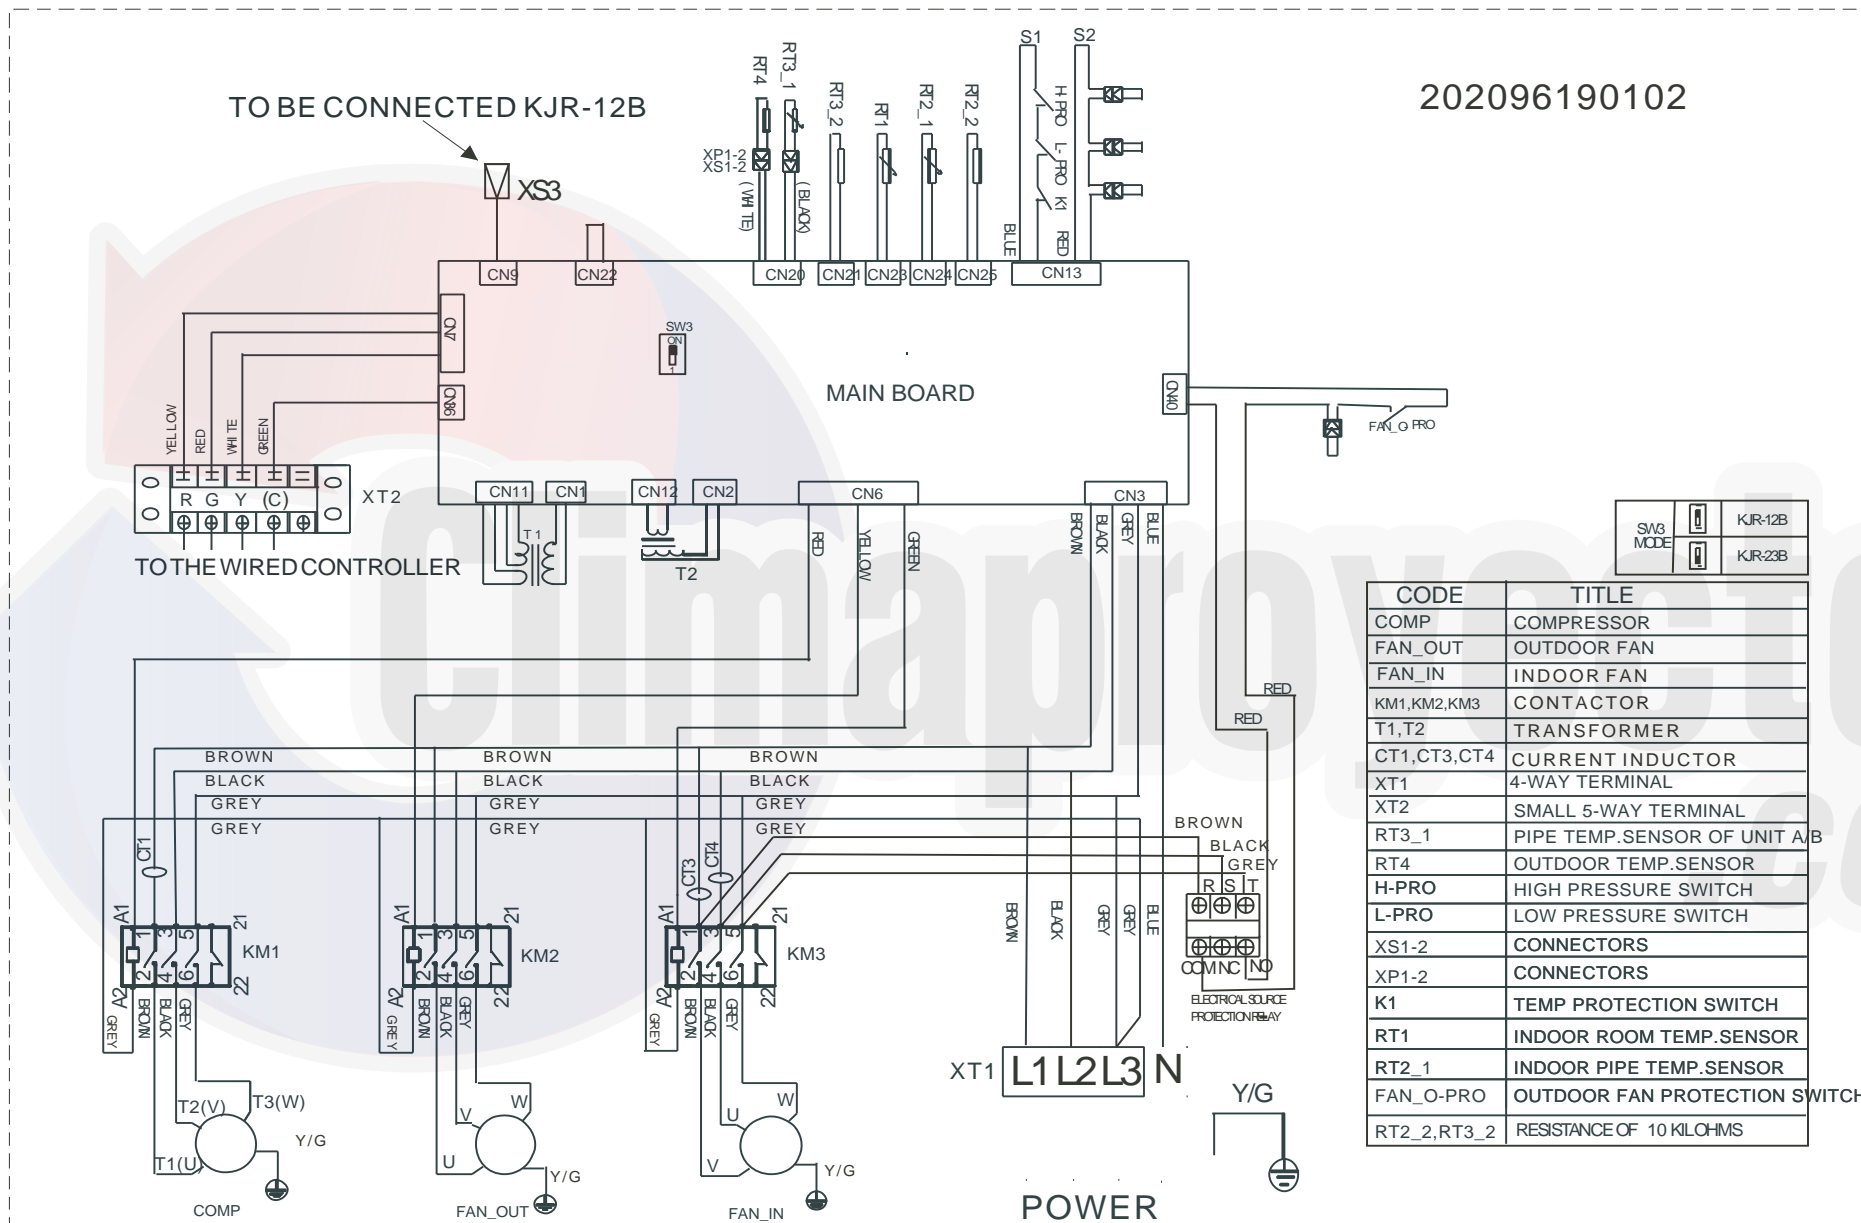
202096190102

TO BE CONNECTED KJR-12B

XS3

RT4 RT3_1 RT3_2 RT1 RT2_1 RT2_2

S1 S2

H-PRO L-PRO K1

XP1-2
XS1-2

(WHITE) (BLACK)

BLUE RED

CN9 CN22 CN20 CN21 CN23 CN24 CN25 CN13

CN7

CN36

SW3
ON

MAIN BOARD

CN40

FAN_O PRO

YELLOW RED WHITE GREEN

R G Y (C)

XT2

TO THE WIRED CONTROLLER

CN11 CN1 CN12 CN2 CN6 CN3

T1 T2

RED YELLOW GREEN

BROWN BLACK GREY BLUE

| SW3 MODE | KJR-12B |
|---|---|
| | KJR-23B |

| CODE | TITLE |
|---|---|
| COMP | COMPRESSOR |
| FAN_OUT | OUTDOOR FAN |
| FAN_IN | INDOOR FAN |
| KM1,KM2,KM3 | CONTACTOR |
| T1,T2 | TRANSFORMER |
| CT1,CT3,CT4 | CURRENT INDUCTOR |
| XT1 | 4-WAY TERMINAL |
| XT2 | SMALL 5-WAY TERMINAL |
| RT3_1 | PIPE TEMP.SENSOR OF UNIT A/B |
| RT4 | OUTDOOR TEMP.SENSOR |
| H-PRO | HIGH PRESSURE SWITCH |
| L-PRO | LOW PRESSURE SWITCH |
| XS1-2 | CONNECTORS |
| XP1-2 | CONNECTORS |
| K1 | TEMP PROTECTION SWITCH |
| RT1 | INDOOR ROOM TEMP.SENSOR |
| RT2_1 | INDOOR PIPE TEMP.SENSOR |
| FAN_O-PRO | OUTDOOR FAN PROTECTION SWITCH |
| RT2_2,RT3_2 | RESISTANCE OF 10 KILOHMS |

RED RED

BROWN BROWN BROWN
BLACK BLACK BLACK
GREY GREY GREY
GREY GREY GREY

BROWN BLACK GREY

CT1 CT3 CT4

A1 1 3 5 21 KM1 A2 2 4 6 22
A1 1 3 5 21 KM2 A2 2 4 6 22
A1 1 3 5 21 KM3 A2 2 4 6 22

GREY BROWN BLACK GREY
GREY BROWN BLACK GREY
GREY BROWN BLACK GREY

BROWN BLACK GREY GREY BLUE

R S T
COM NC NO
ELECTRICAL SOURCE PROTECTION RELAY

XT1 L1 L2 L3 N

Y/G

T2(V) T3(W) T1(U) Y/G
COMP

V W U Y/G
FAN_OUT

U W V Y/G
FAN_IN

POWER